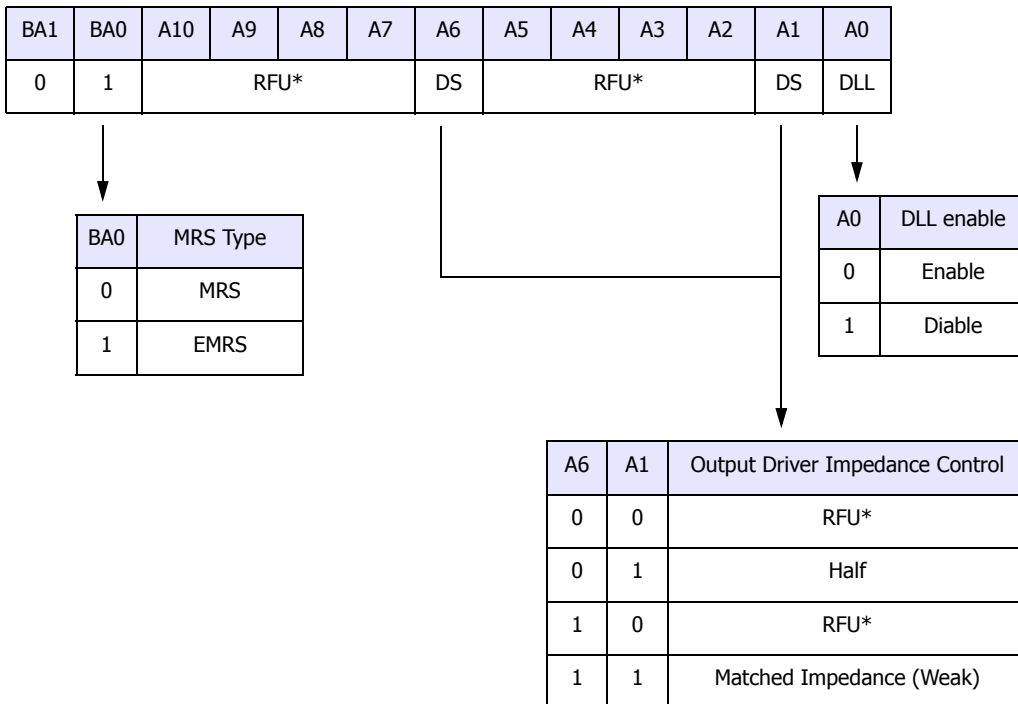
| BA1 | BA0 | A10 | A9 | A8 | A7 | A6 | A5 | A4 | A3 | A2 | A1 | A0 |
|---|---|---|---|---|---|---|---|---|---|---|---|---|
| 0 | 1 | RFU* | | | | DS | RFU* | | | | DS | DLL |

| BA0 | MRS Type |
|---|---|
| 0 | MRS |
| 1 | EMRS |

| A0 | DLL enable |
|---|---|
| 0 | Enable |
| 1 | Diable |

| A6 | A1 | Output Driver Impedance Control |
|---|---|---|
| 0 | 0 | RFU* |
| 0 | 1 | Half |
| 1 | 0 | RFU* |
| 1 | 1 | Matched Impedance (Weak) |